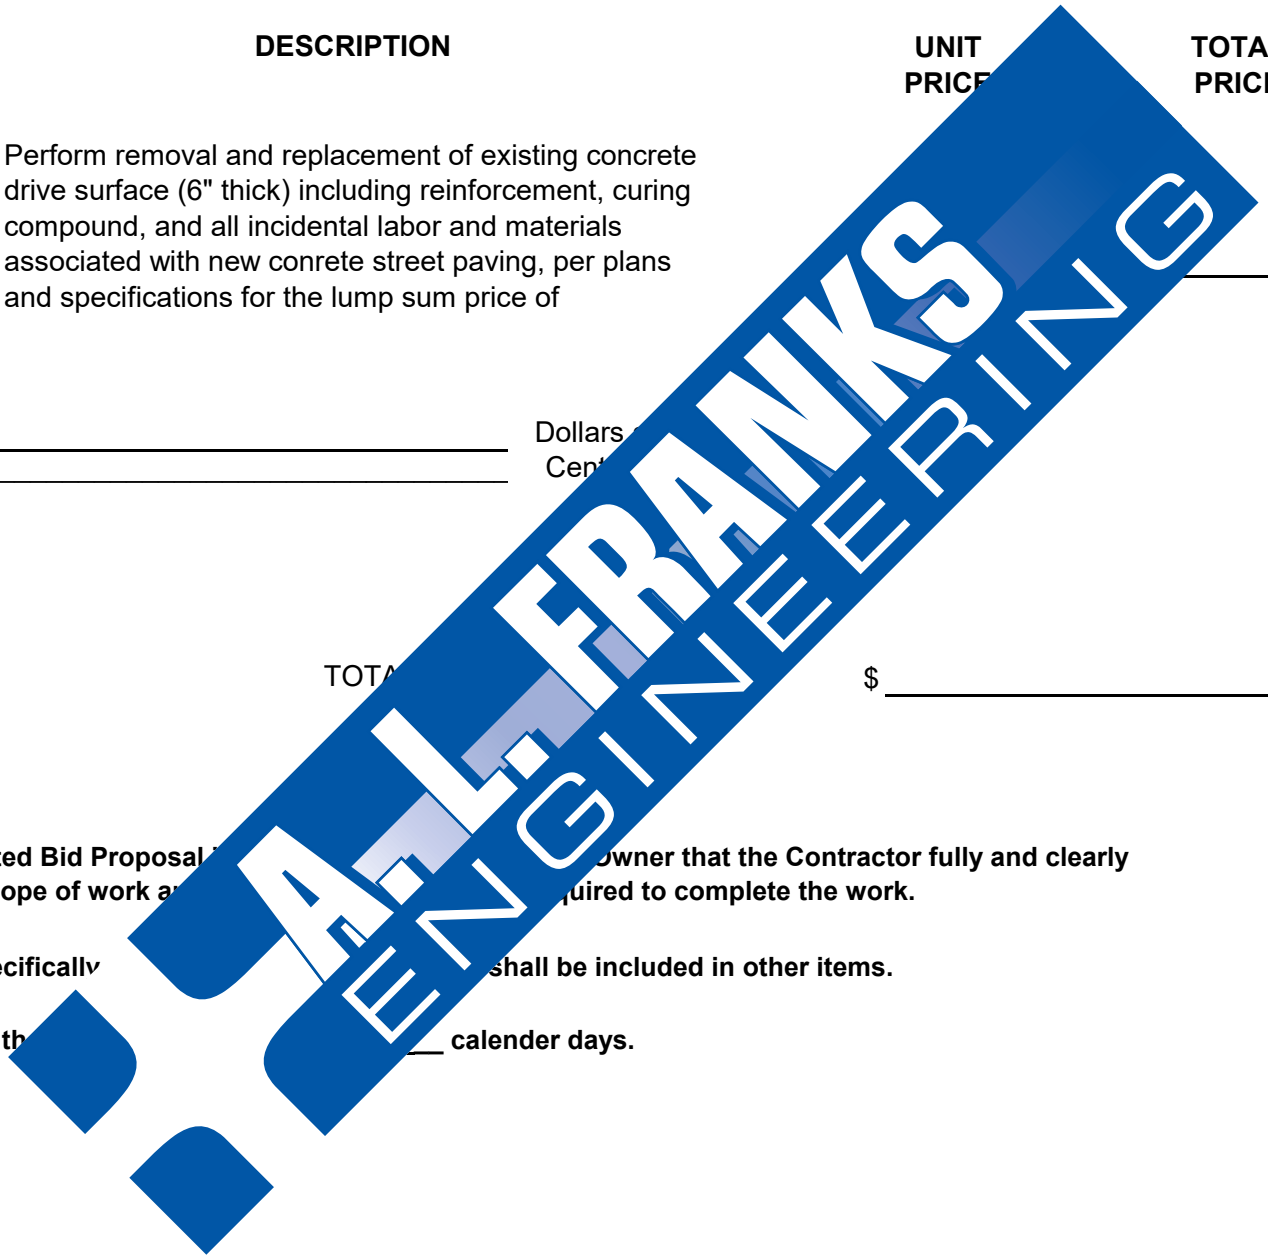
DESCRIPTION

UNIT PRICE

TOTA PRIC

Perform removal and replacement of existing concrete drive surface (6" thick) including reinforcement, curing compound, and all incidental labor and materials associated with new conrete street paving, per plans and specifications for the lump sum price of

Dollars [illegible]
Cent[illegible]

TOTA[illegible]

$

A.L. FRANKS ENGINEERING

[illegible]ed Bid Proposal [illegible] Owner that the Contractor fully and clearly
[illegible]ope of work a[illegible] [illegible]uired to complete the work.

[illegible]ecifically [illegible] shall be included in other items.

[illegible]th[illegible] ___ calender days.